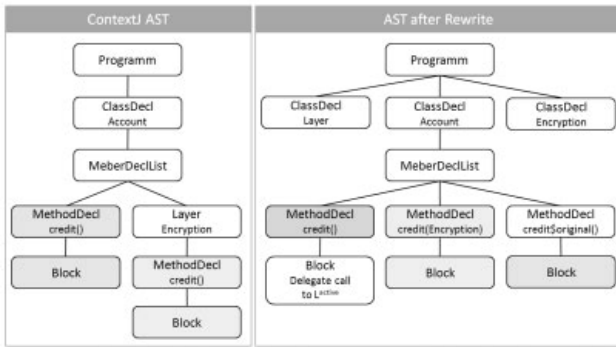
ContextJ AST

Programm

ClassDecl
Account

MeberDeclList

MethodDecl
credit()

Layer
Encryption

Block

MethodDecl
credit()

Block

AST after Rewrite

Programm

ClassDecl
Layer

ClassDecl
Account

ClassDecl
Encryption

MeberDeclList

MethodDecl
credit()

MethodDecl
credit(Encryption)

MethodDecl
credit$original()

Block
Delegate call
to $L^{active}$

Block

Block